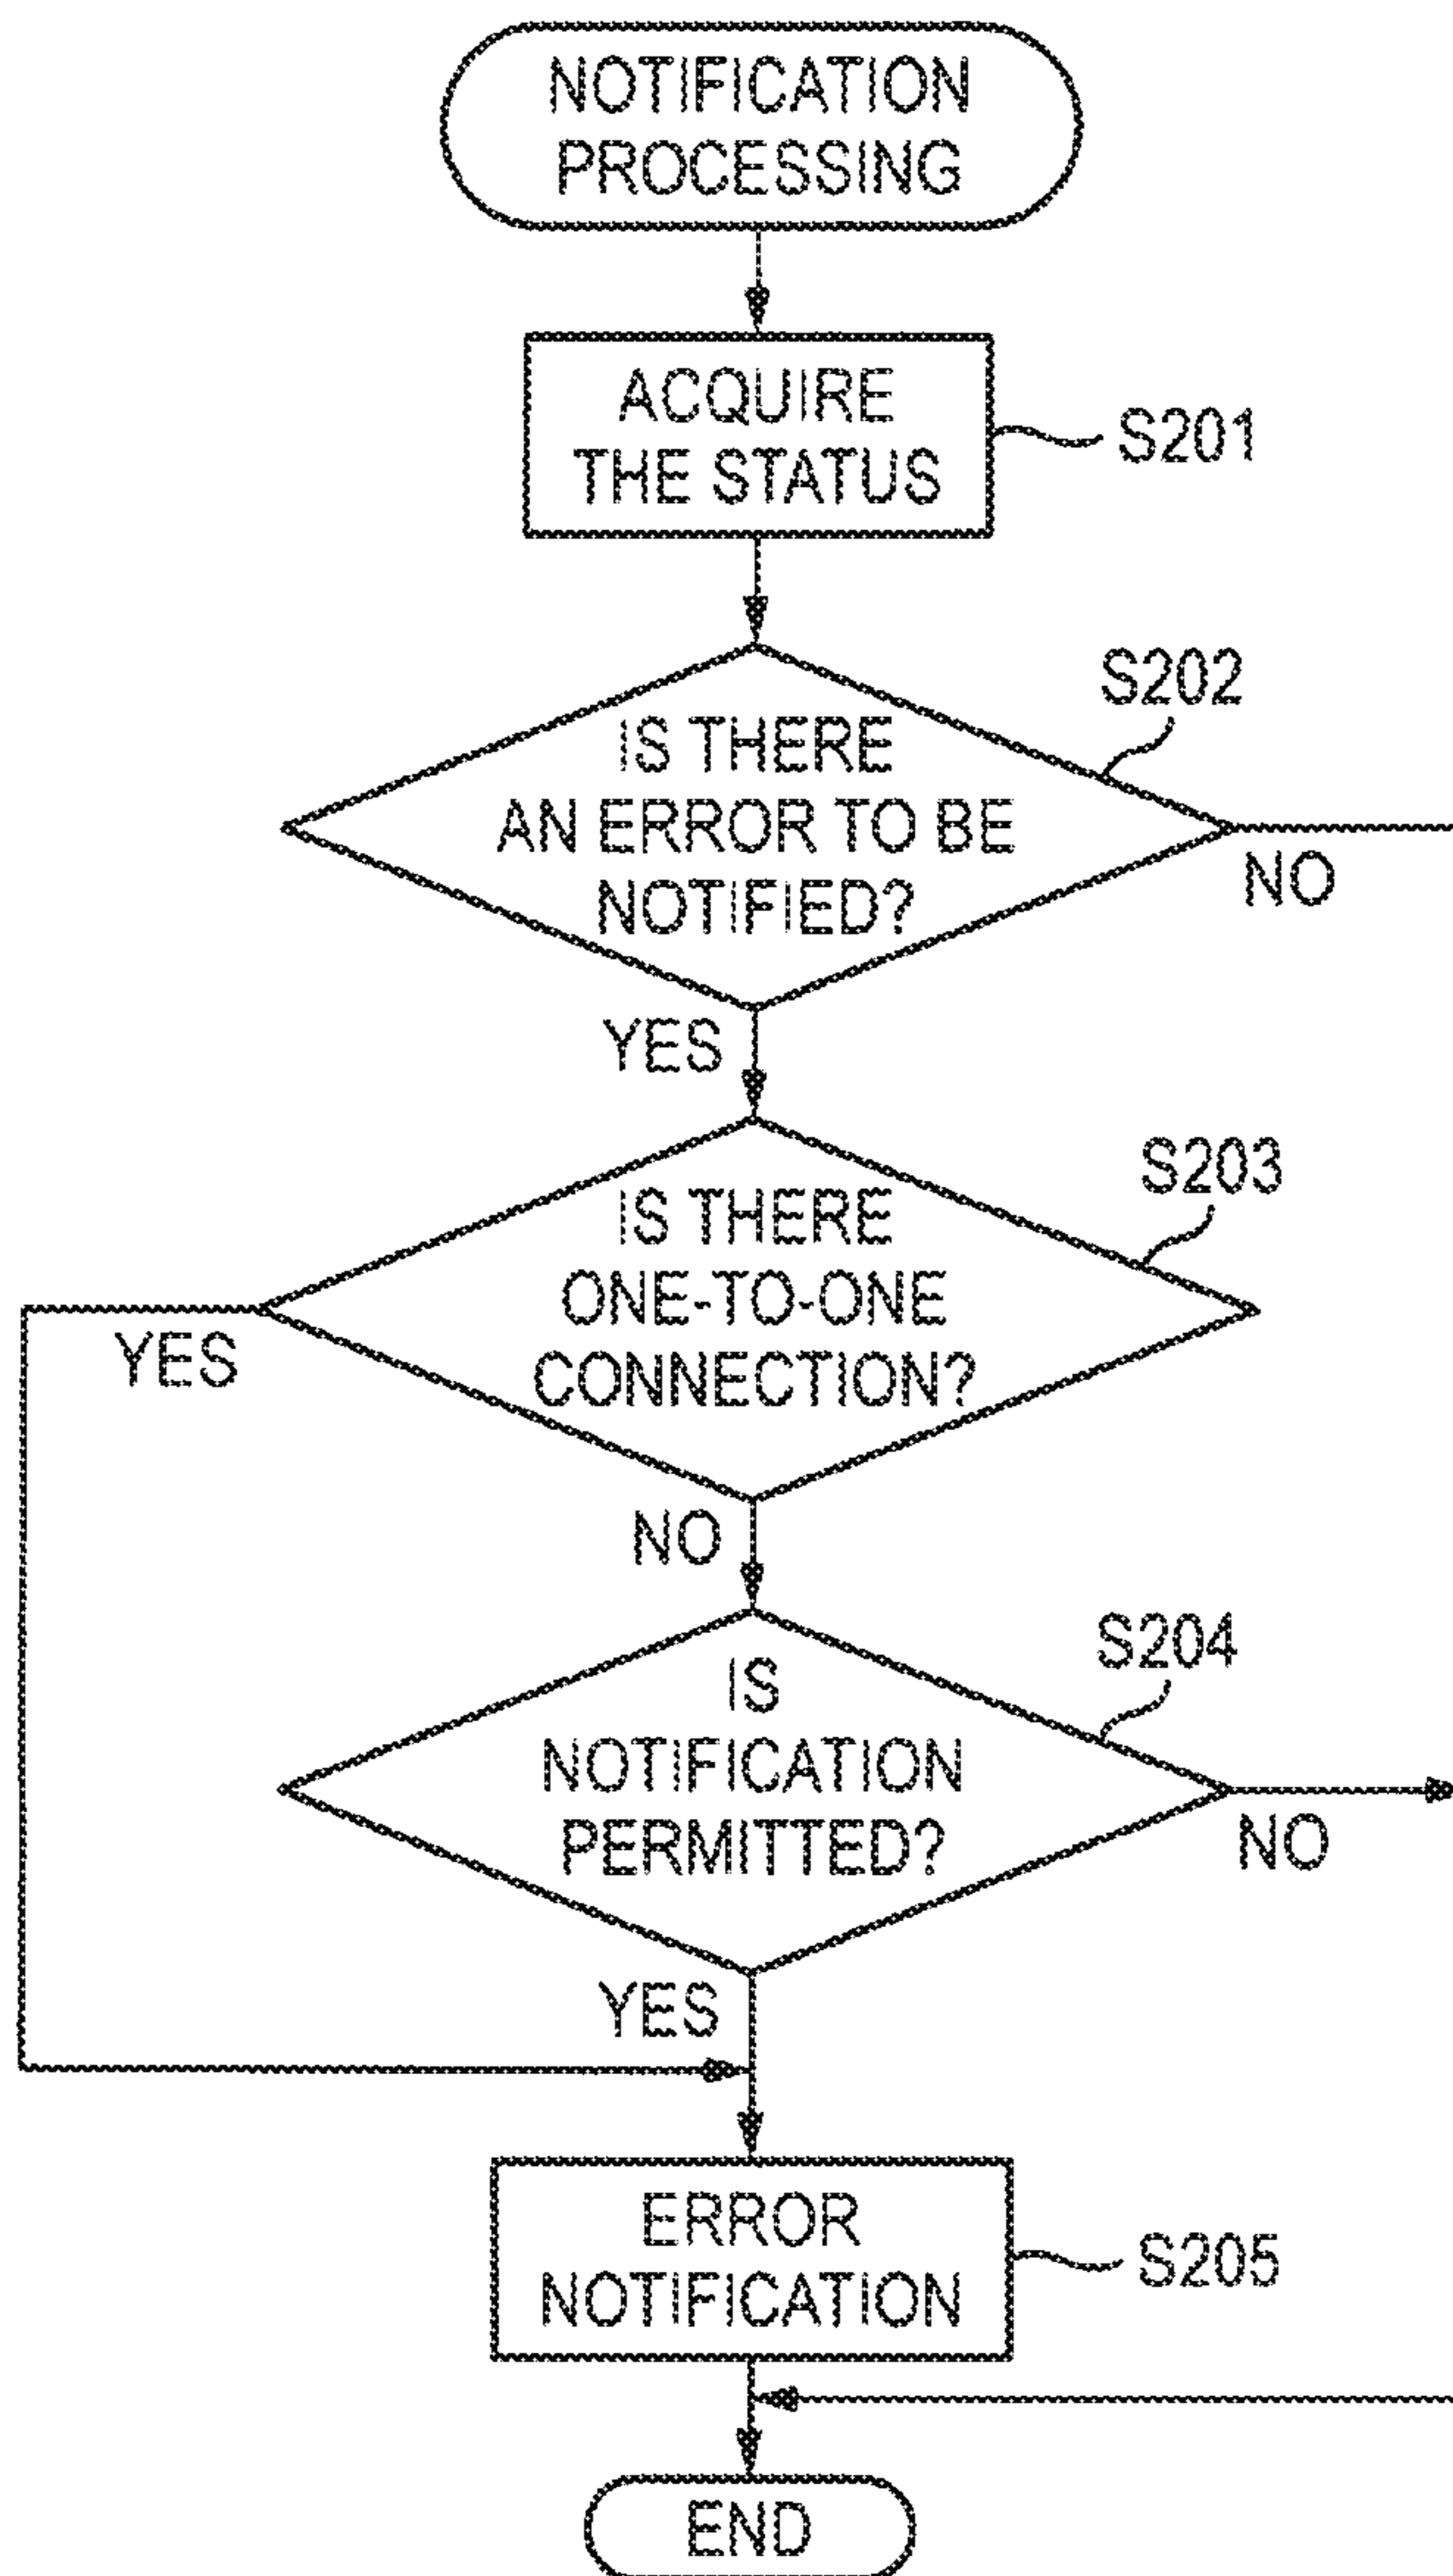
NOTIFICATION PROCESSING

ACQUIRE THE STATUS

S201

S202

IS THERE AN ERROR TO BE NOTIFIED?

NO

YES

S203

IS THERE ONE-TO-ONE CONNECTION?

YES

NO

S204

IS NOTIFICATION PERMITTED?

NO

YES

ERROR NOTIFICATION

S205

END